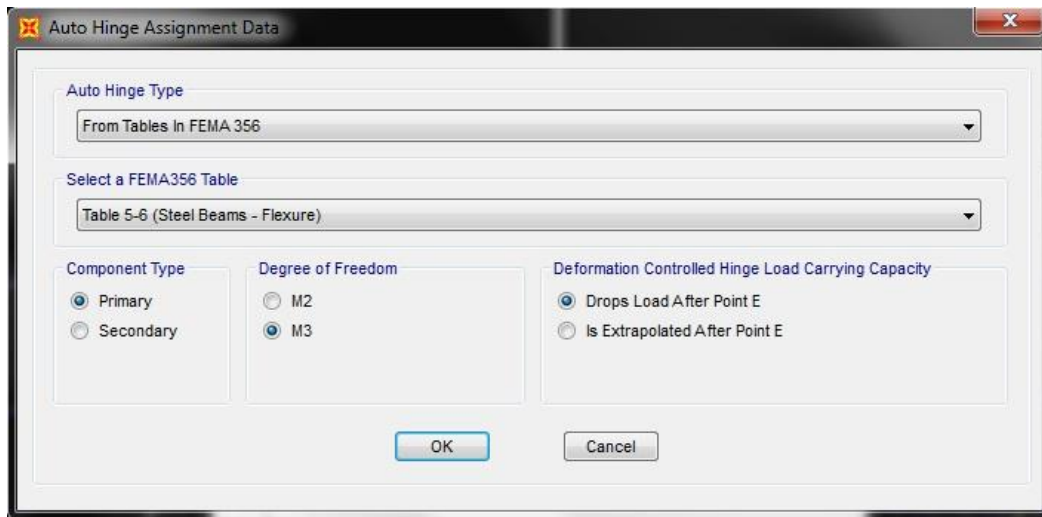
Auto Hinge Assignment Data

Auto Hinge Type

From Tables In FEMA 356

Select a FEMA356 Table

Table 5-6 (Steel Beams - Flexure)

Component Type

Primary

Secondary

Degree of Freedom

M2

M3

Deformation Controlled Hinge Load Carrying Capacity

Drops Load After Point E

Is Extrapolated After Point E

OK

Cancel